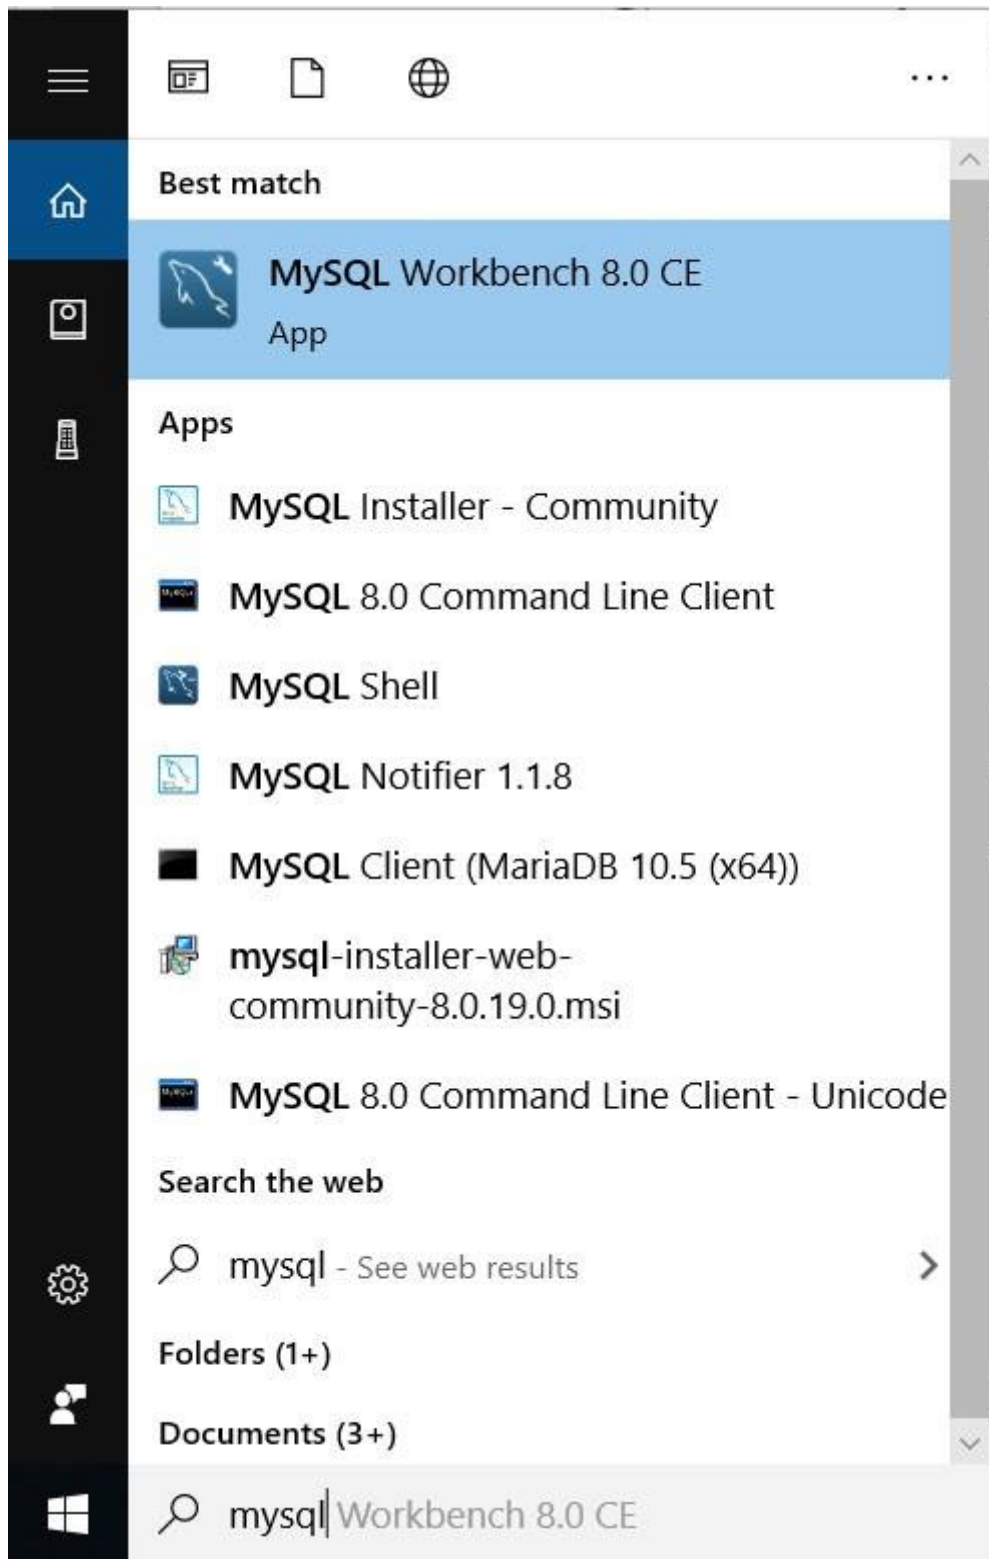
...

Best match

MySQL Workbench 8.0 CE
App

Apps

MySQL Installer - Community

MySQL 8.0 Command Line Client

MySQL Shell

MySQL Notifier 1.1.8

MySQL Client (MariaDB 10.5 (x64))

mysql-installer-web-community-8.0.19.0.msi

MySQL 8.0 Command Line Client - Unicode

Search the web

mysql - See web results

Folders (1+)

Documents (3+)

mysql Workbench 8.0 CE